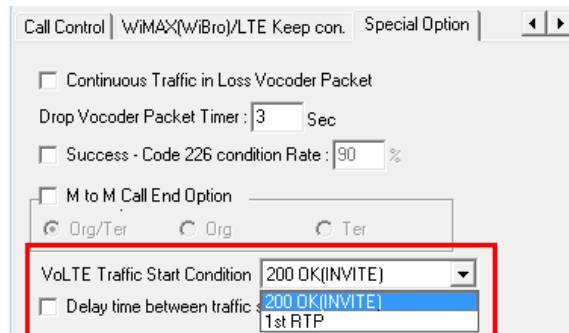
Call Control | WiMAX(WiBro)/LTE Keep con. | Special Option

Continuous Traffic in Loss Vocoder Packet

Drop Vocoder Packet Timer : 3 Sec

Success - Code 226 condition Rate : 90 %

M to M Call End Option

Org/Ter

Org

Ter

VoLTE Traffic Start Condition 200 OK(INVITE)

Delay time between traffic s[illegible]

200 OK(INVITE)

1st RTP